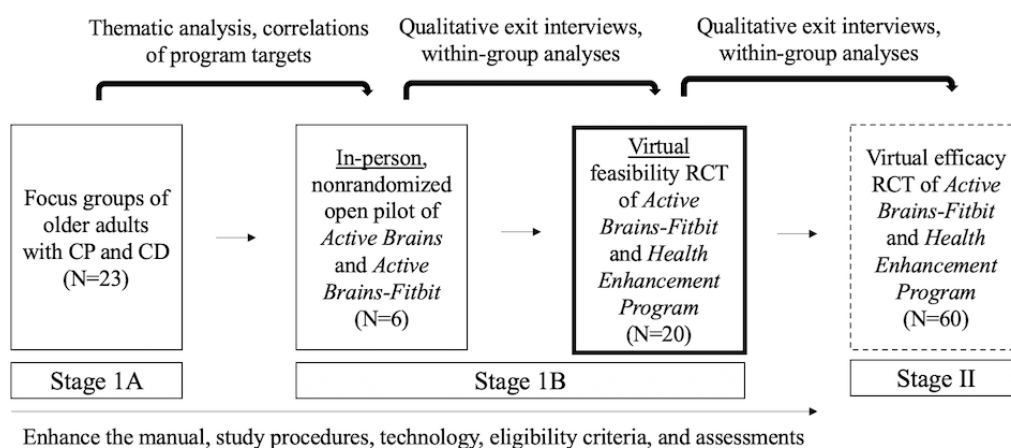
Thematic analysis, correlations of program targets

Qualitative exit interviews, within-group analyses

Qualitative exit interviews, within-group analyses

Focus groups of older adults with CP and CD (N=23)

In-person, nonrandomized open pilot of *Active Brains* and *Active Brains-Fitbit* (N=6)

Virtual feasibility RCT of *Active Brains-Fitbit* and *Health Enhancement Program* (N=20)

Virtual efficacy RCT of *Active Brains-Fitbit* and *Health Enhancement Program* (N=60)

Stage 1A

Stage 1B

Stage II

Enhance the manual, study procedures, technology, eligibility criteria, and assessments